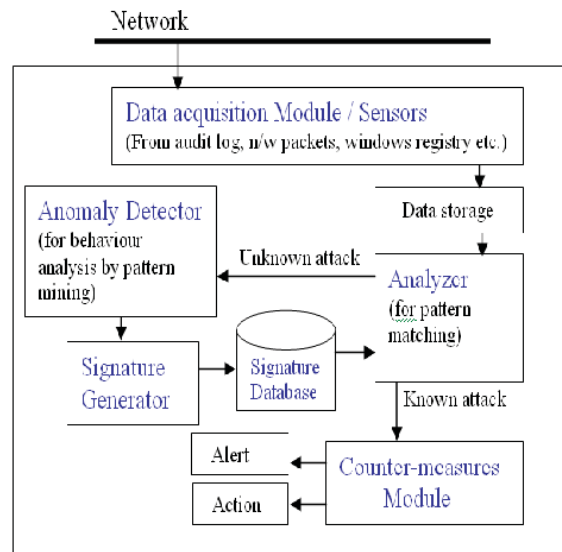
Network

Data acquisition Module / Sensors
(From audit log, n/w packets, windows registry etc.)

Anomaly Detector
(for behaviour analysis by pattern mining)

Data storage

Unknown attack

Analyzer
(for pattern matching)

Signature Generator

Signature Database

Known attack

Alert

Action

Counter-measures Module